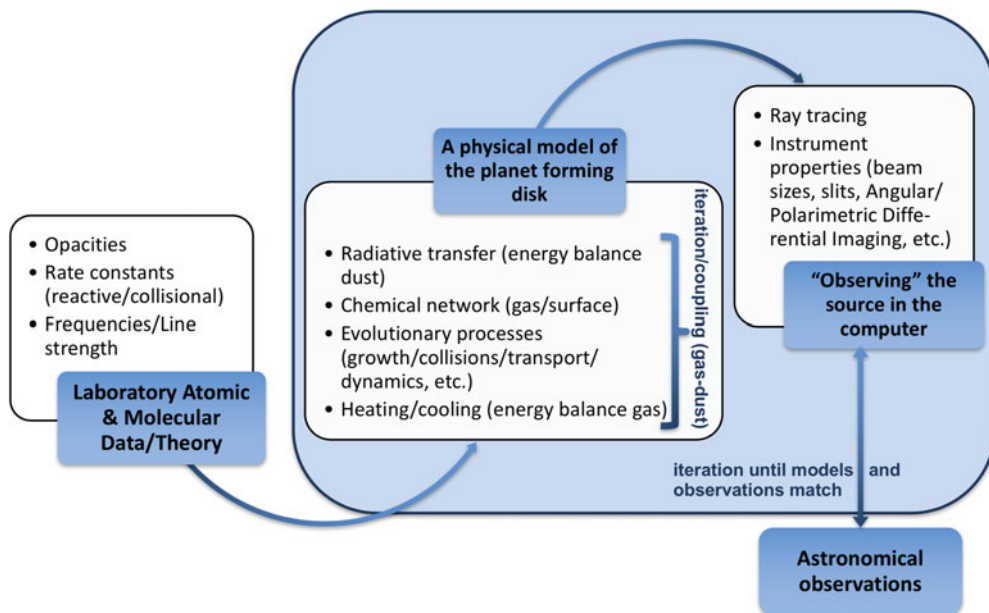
• Opacities
• Rate constants (reactive/collisional)
• Frequencies/Line strength

Laboratory Atomic & Molecular Data/Theory

A physical model of the planet forming disk

• Radiative transfer (energy balance dust)
• Chemical network (gas/surface)
• Evolutionary processes (growth/collisions/transport/ dynamics, etc.)
• Heating/cooling (energy balance gas)

iteration/coupling (gas-dust)

• Ray tracing
• Instrument properties (beam sizes, slits, Angular/ Polarimetric Differential Imaging, etc.)

"Observing" the source in the computer

iteration until models and observations match

Astronomical observations